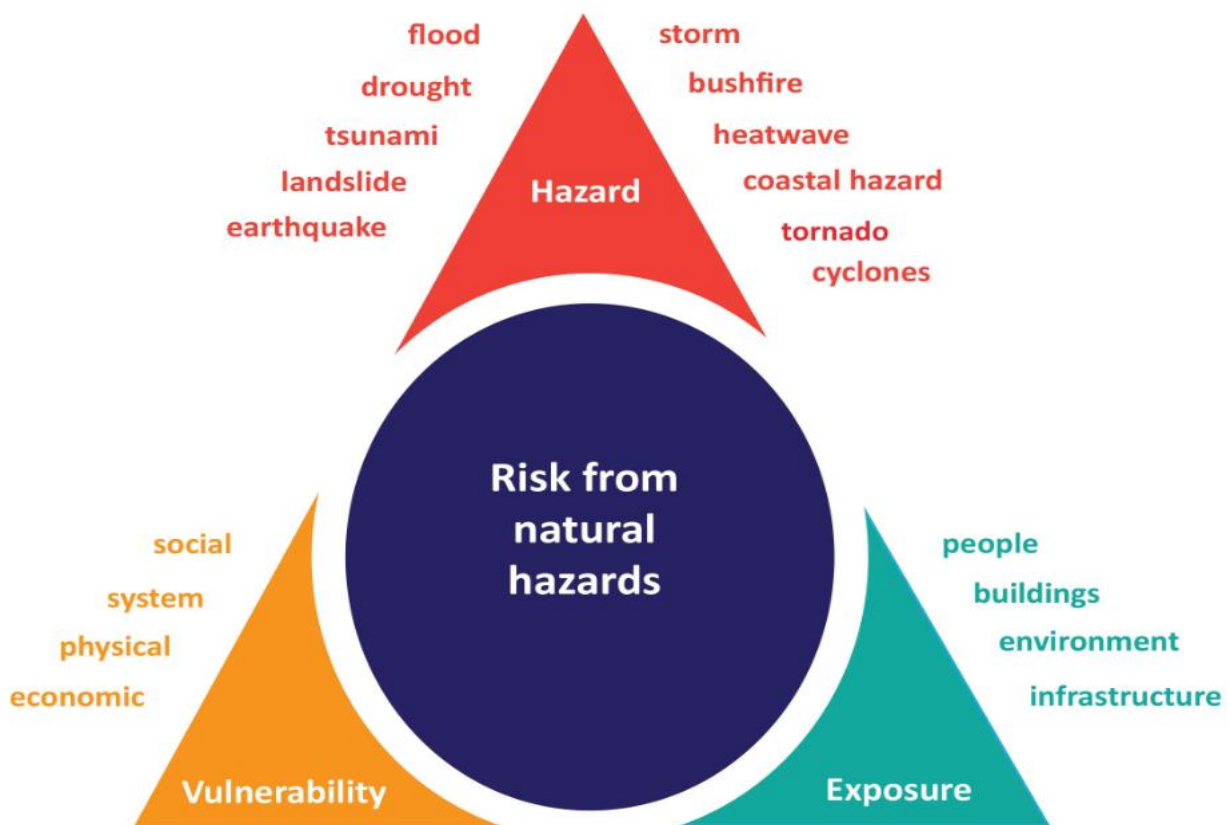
flood
drought
tsunami
landslide
earthquake

storm
bushfire
heatwave
coastal hazard
tornado
cyclones

Hazard

Risk from natural hazards

social
system
physical
economic

Vulnerability

people
buildings
environment
infrastructure

Exposure